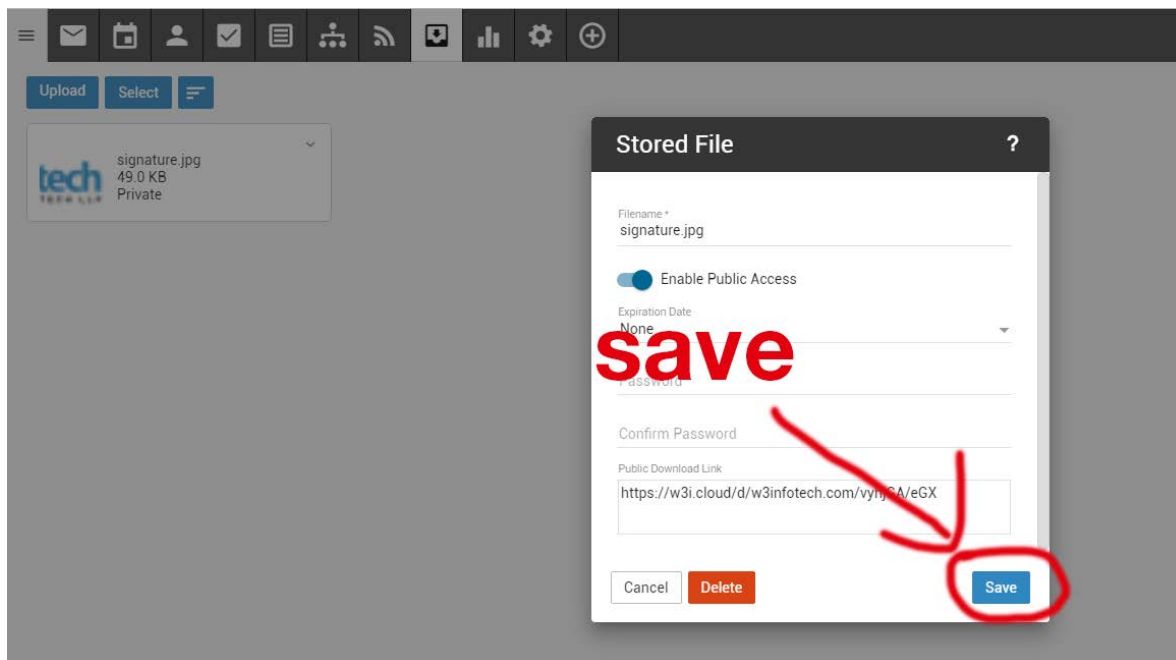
Upload Select

tech
TECH LLP
signature.jpg
49.0 KB
Private

Stored File ?

Filename *
signature.jpg

Enable Public Access

Expiration Date
None

save

Password

Confirm Password

Public Download Link
https://w3i.cloud/d/w3infotech.com/vyhj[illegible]A/eGX

Cancel Delete Save